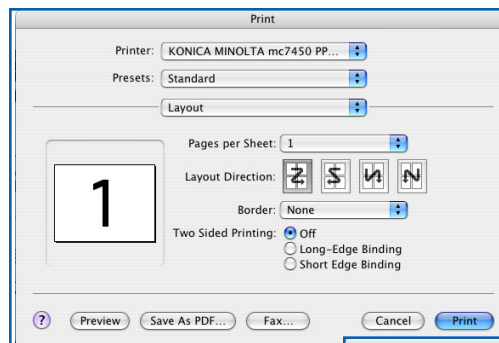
Print

Printer: KONICA MINOLTA mc7450 PP...

Presets: Standard

Layout

Pages per Sheet: 1

Layout Direction:

1

Border: None

Two Sided Printing: Off
Long-Edge Binding
Short Edge Binding

?

Preview

Save As PDF...

Fax...

Cancel

Print